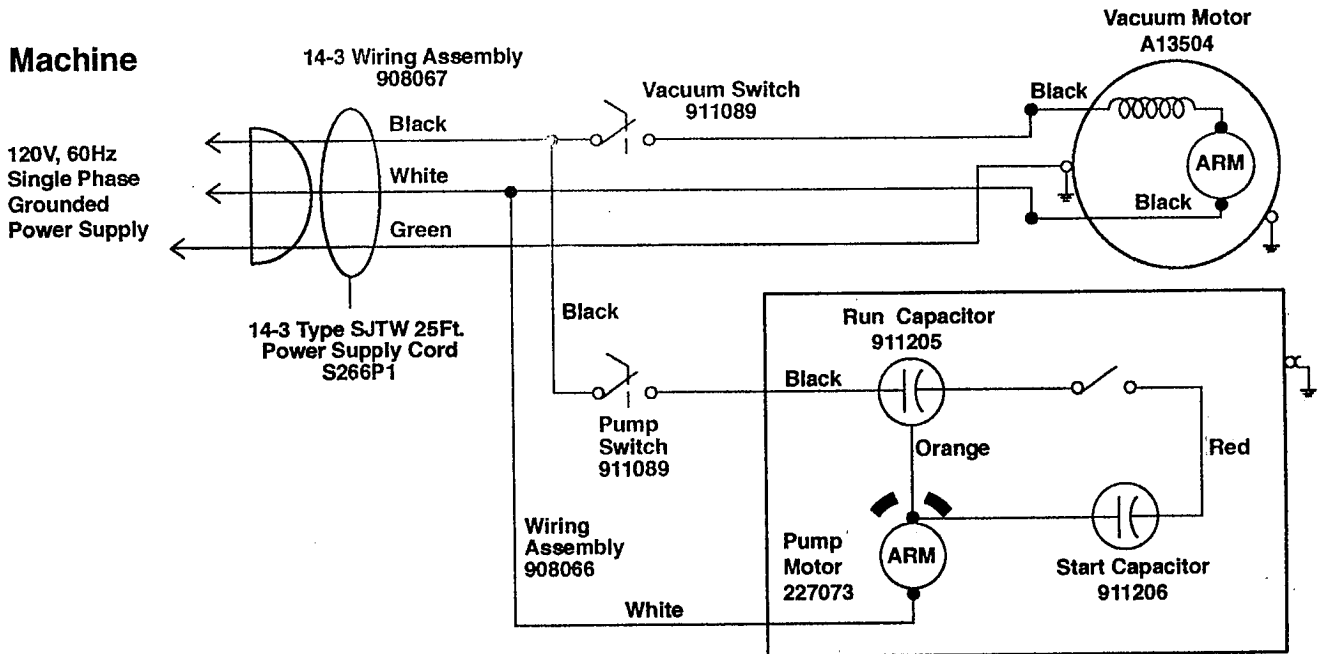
Machine

14-3 Wiring Assembly
908067

Vacuum Motor
A13504

Vacuum Switch
911089

Black

Black

120V, 60Hz
Single Phase
Grounded
Power Supply

White

ARM

Black

Green

14-3 Type SJTW 25Ft.
Power Supply Cord
S266P1

Black

Run Capacitor
911205

Black

Pump
Switch
911089

Orange

Red

Wiring
Assembly
908066

Pump
Motor
227073

ARM

Start Capacitor
911206

White